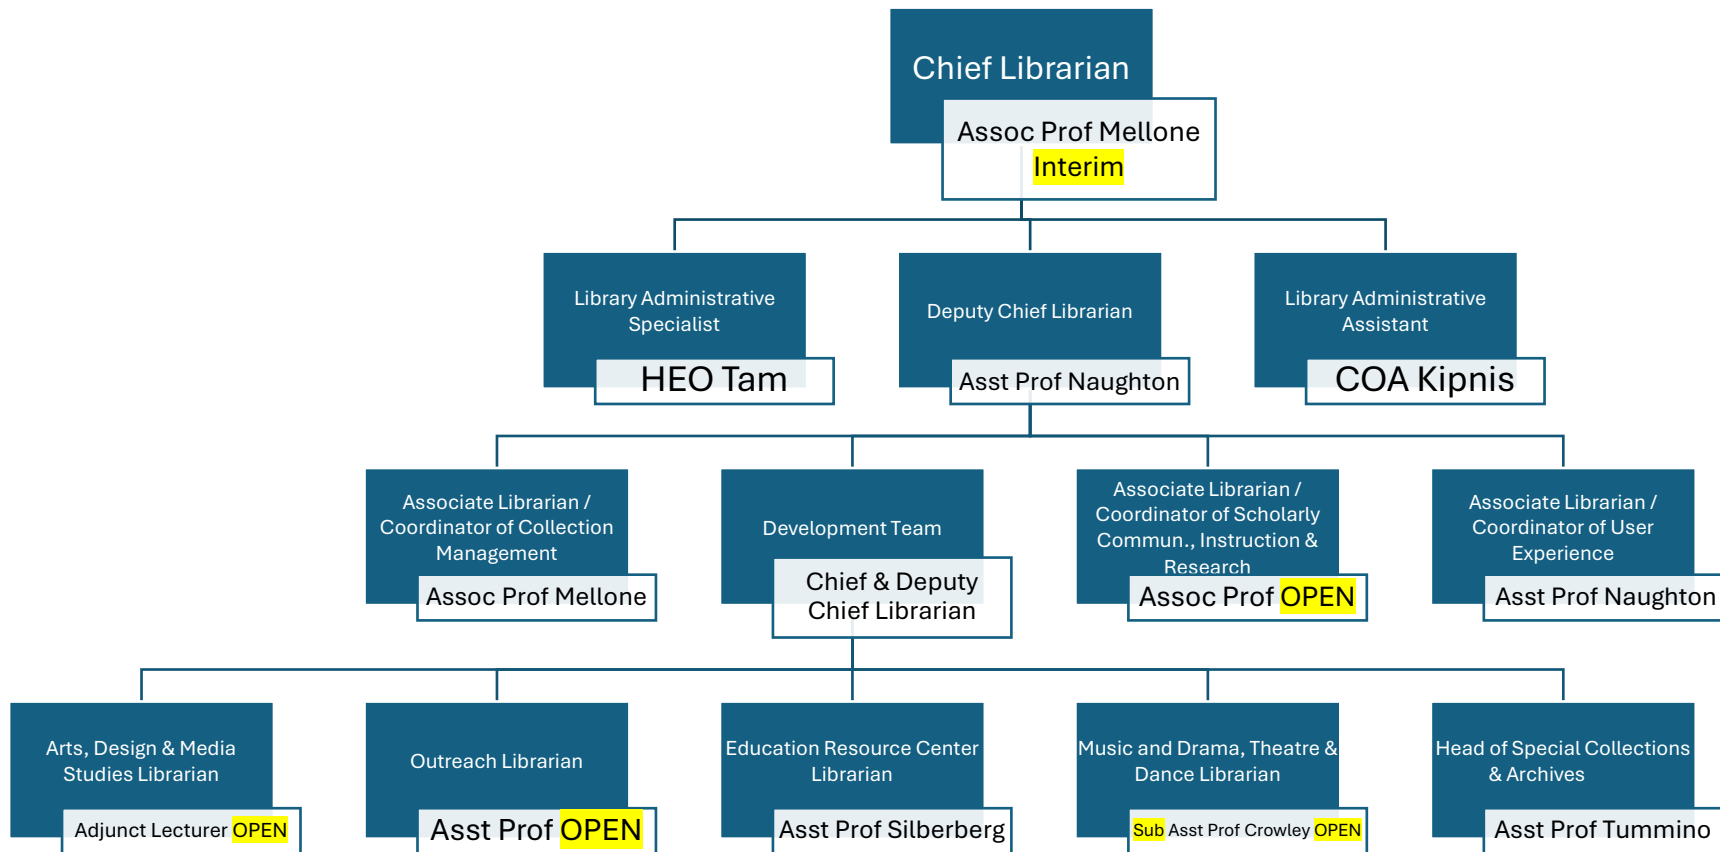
Chief Librarian

Assoc Prof Mellone Interim

Library Administrative Specialist

HEO Tam

Deputy Chief Librarian

Asst Prof Naughton

Library Administrative Assistant

COA Kipnis

Associate Librarian / Coordinator of Collection Management

Assoc Prof Mellone

Development Team

Chief & Deputy Chief Librarian

Associate Librarian / Coordinator of Scholarly Commun., Instruction & Research

Assoc Prof OPEN

Associate Librarian / Coordinator of User Experience

Asst Prof Naughton

Arts, Design & Media Studies Librarian

Adjunct Lecturer OPEN

Outreach Librarian

Asst Prof OPEN

Education Resource Center Librarian

Asst Prof Silberberg

Music and Drama, Theatre & Dance Librarian

Sub Asst Prof Crowley OPEN

Head of Special Collections & Archives

Asst Prof Tummino